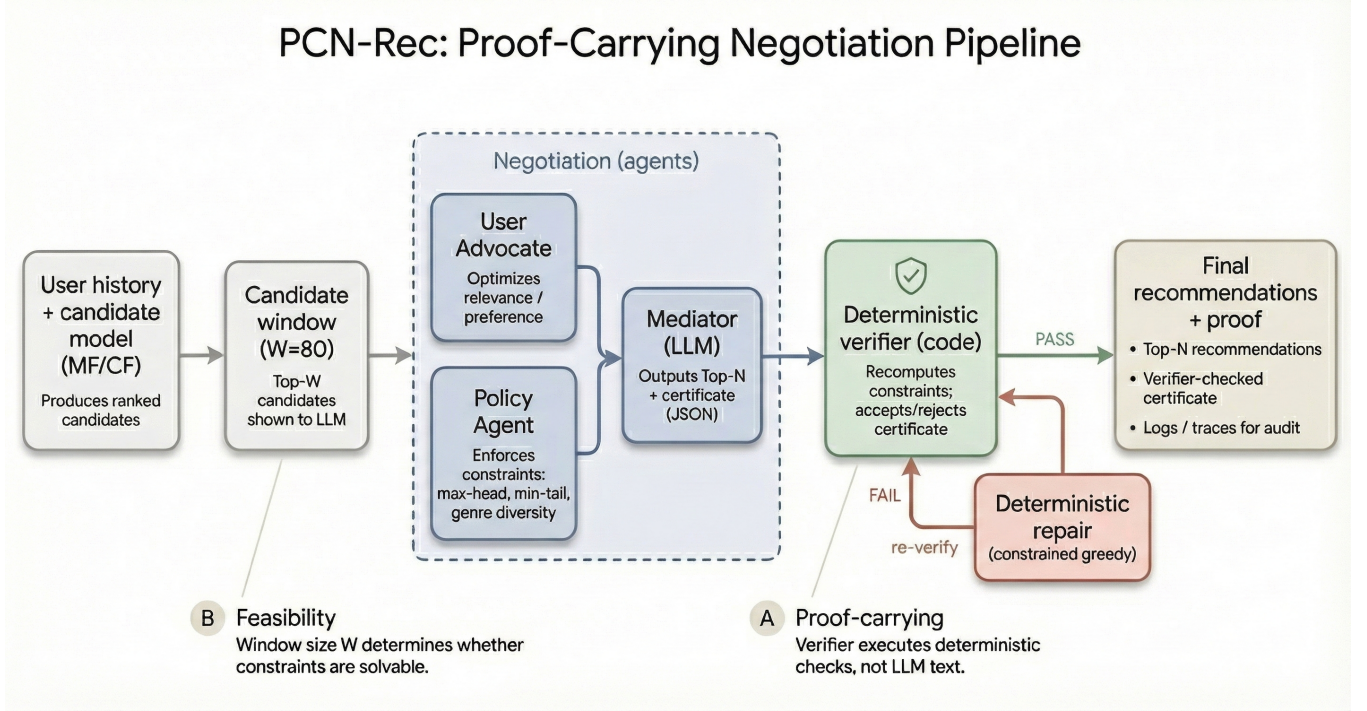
PCN-Rec: Proof-Carrying Negotiation Pipeline

User history + candidate model (MF/CF)

Produces ranked candidates

Candidate window (W=80)

Top-W candidates shown to LLM

Negotiation (agents)

User Advocate

Optimizes relevance / preference

Policy Agent

Enforces constraints: max-head, min-tail, genre diversity

Mediator (LLM)

Outputs Top-N + certificate (JSON)

Deterministic verifier (code)

Recomputes constraints; accepts/rejects certificate

PASS

FAIL

re-verify

Deterministic repair (constrained greedy)

Final recommendations + proof

• Top-N recommendations
• Verifier-checked certificate
• Logs / traces for audit

B Feasibility
Window size W determines whether constraints are solvable.

A Proof-carrying
Verifier executes deterministic checks, not LLM text.